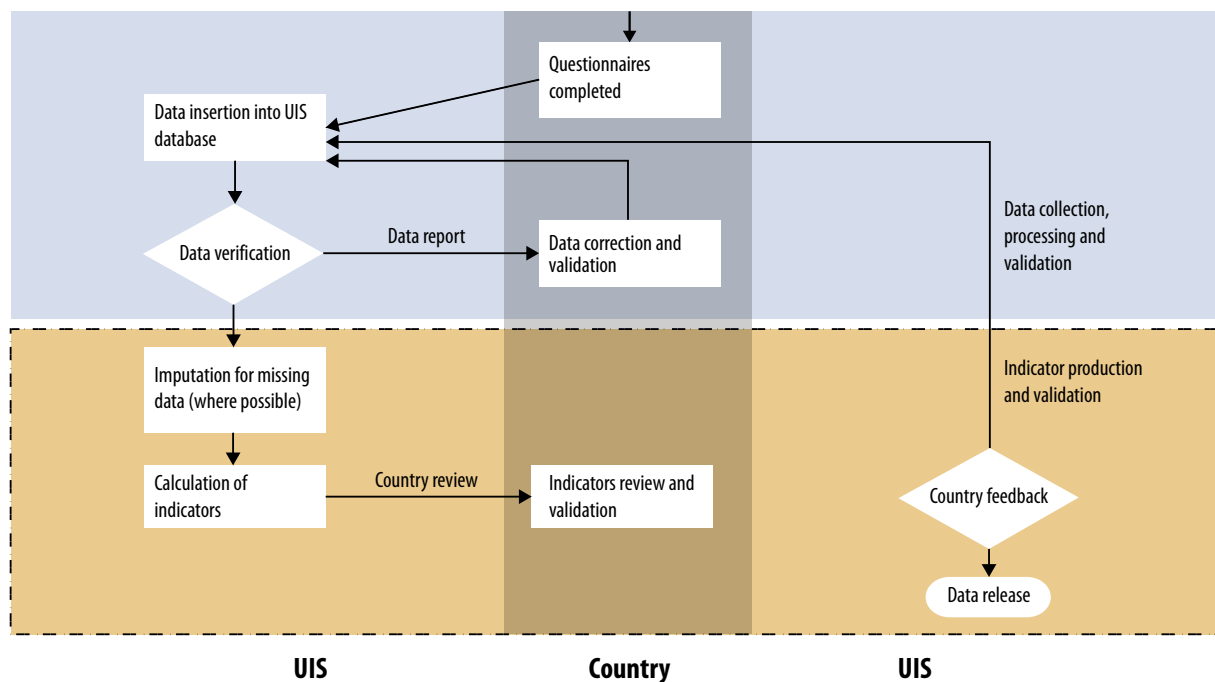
Questionnaires completed

Data insertion into UIS database

Data verification

Data report

Data correction and validation

Data collection, processing and validation

Imputation for missing data (where possible)

Indicator production and validation

Calculation of indicators

Country review

Indicators review and validation

Country feedback

Data release

UIS

Country

UIS